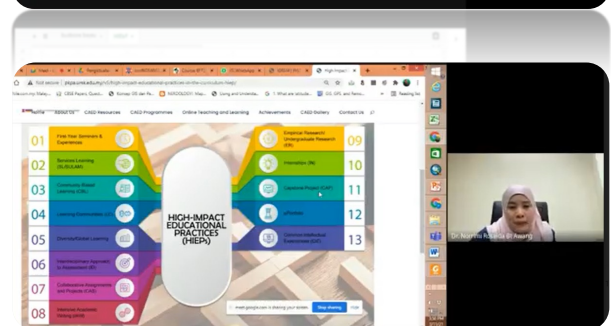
Home About Us CAED Resources CAED Programmes Online Teaching and Learning Achievements CAED Gallery Contact Us

01 First-Year Seminars & Experiences
02 Service Learning (SL/SULAM)
03 Community-Based Learning (CBL)
04 Learning Communities (LC)
05 Diversity/Global Learning
06 Interdisciplinary Approach in Assessment (IE)
07 Collaborative Assignments and Projects (CAP)
08 Intensive Academic Writing (WIE)

HIGH-IMPACT EDUCATIONAL PRACTICES (HIEPs)

09 Empirical Research: Undergraduate Research (ER)
10 Internship (IN)
11 Capstone Project (CAP)
12 ePortfolio
13 Common Intellectual Experiences (CIE)

meet.google.com is sharing your screen. Stop sharing Hide

Dr. Norrini Rosalia bt Awang